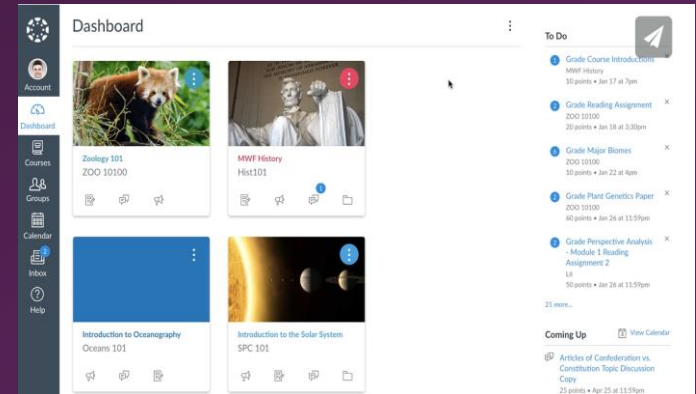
Account
Dashboard
Courses
Groups
Calendar
2
Inbox
Help

Dashboard

Zoology 101
ZOO 10100

MWF History
Hist101

1

Introduction to Oceanography
Oceans 101

Introduction to the Solar System
SPC 101

To Do

1 Grade Course Introductions
MWF History
10 points • Jan 17 at 7pm

2 Grade Reading Assignment
ZOO 10100
20 points • Jan 18 at 3:30pm

4 Grade Major Biomes
ZOO 10100
10 points • Jan 22 at 4pm

2 Grade Plant Genetics Paper
ZOO 10100
60 points • Jan 26 at 11:59pm

2 Grade Perspective Analysis - Module 1 Reading Assignment 2
Lit
50 points • Jan 26 at 11:59pm

21 more...

Coming Up
View Calendar

Articles of Confederation vs. Constitution Topic Discussion Copy
25 points • Apr 25 at 11:59pm